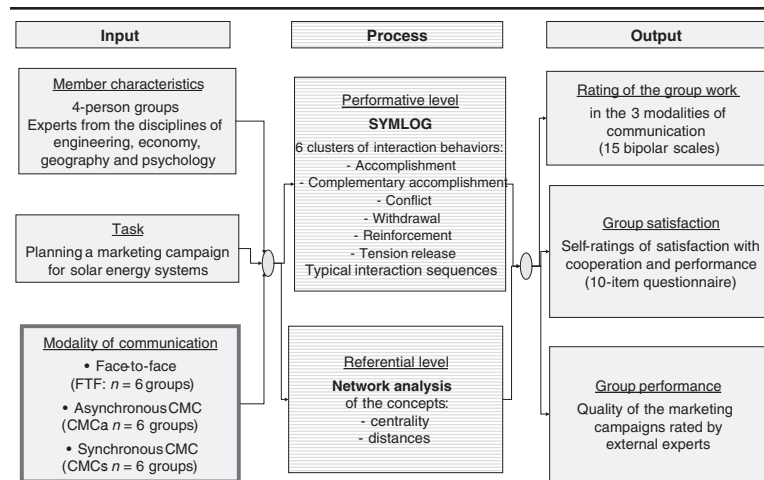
Input

Process

Output

Member characteristics
4-person groups
Experts from the disciplines of engineering, economy, geography and psychology

Task
Planning a marketing campaign for solar energy systems

Modality of communication
• Face-to-face (FTF: $n = 6$ groups)
• Asynchronous CMC (CMCa $n = 6$ groups)
• Synchronous CMC (CMCs $n = 6$ groups)

Performative level
SYMLOG
6 clusters of interaction behaviors:
- Accomplishment
- Complementary accomplishment
- Conflict
- Withdrawal
- Reinforcement
- Tension release
Typical interaction sequences

Referential level
Network analysis
of the concepts:
- centrality
- distances

Rating of the group work
in the 3 modalities of communication
(15 bipolar scales)

Group satisfaction
Self-ratings of satisfaction with cooperation and performance
(10-item questionnaire)

Group performance
Quality of the marketing campaigns rated by external experts